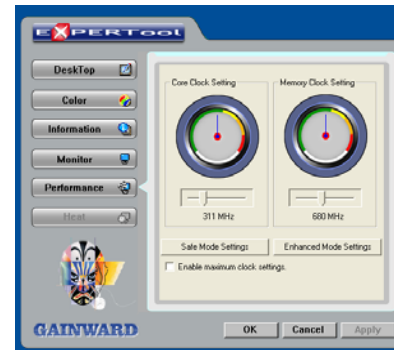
EXPERTool

DeskTop

Color

Information

Monitor

Performance

Heat

Core Clock Setting

311 MHz

Memory Clock Setting

680 MHz

Safe Mode Settings

Enhanced Mode Settings

Enable maximum clock settings.

GAINWARD

OK

Cancel

Apply